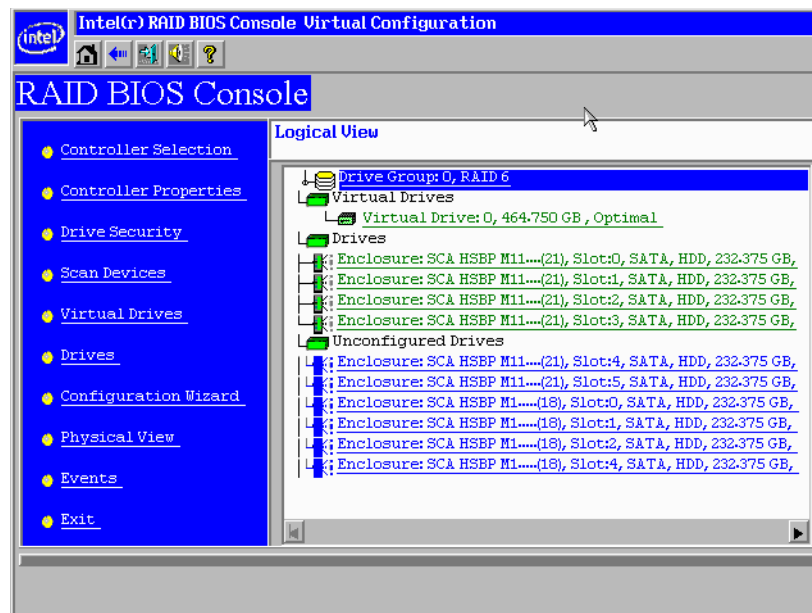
intel

Intel(r) RAID BIOS Console Virtual Configuration

?

RAID BIOS Console

Controller Selection

Controller Properties

Drive Security

Scan Devices

Virtual Drives

Drives

Configuration Wizard

Physical View

Events

Exit

Logical View

Drive Group: 0, RAID 6

Virtual Drives

Virtual Drive: 0, 464.750 GB , Optimal

Drives

Enclosure: SCA HSBP M11....(21), Slot:0, SATA, HDD, 232.375 GB,

Enclosure: SCA HSBP M11....(21), Slot:1, SATA, HDD, 232.375 GB,

Enclosure: SCA HSBP M11....(21), Slot:2, SATA, HDD, 232.375 GB,

Enclosure: SCA HSBP M11....(21), Slot:3, SATA, HDD, 232.375 GB,

Unconfigured Drives

Enclosure: SCA HSBP M11....(21), Slot:4, SATA, HDD, 232.375 GB,

Enclosure: SCA HSBP M11....(21), Slot:5, SATA, HDD, 232.375 GB,

Enclosure: SCA HSBP M1.....(18), Slot:0, SATA, HDD, 232.375 GB,

Enclosure: SCA HSBP M1.....(18), Slot:1, SATA, HDD, 232.375 GB,

Enclosure: SCA HSBP M1.....(18), Slot:2, SATA, HDD, 232.375 GB,

Enclosure: SCA HSBP M1.....(18), Slot:4, SATA, HDD, 232.375 GB,